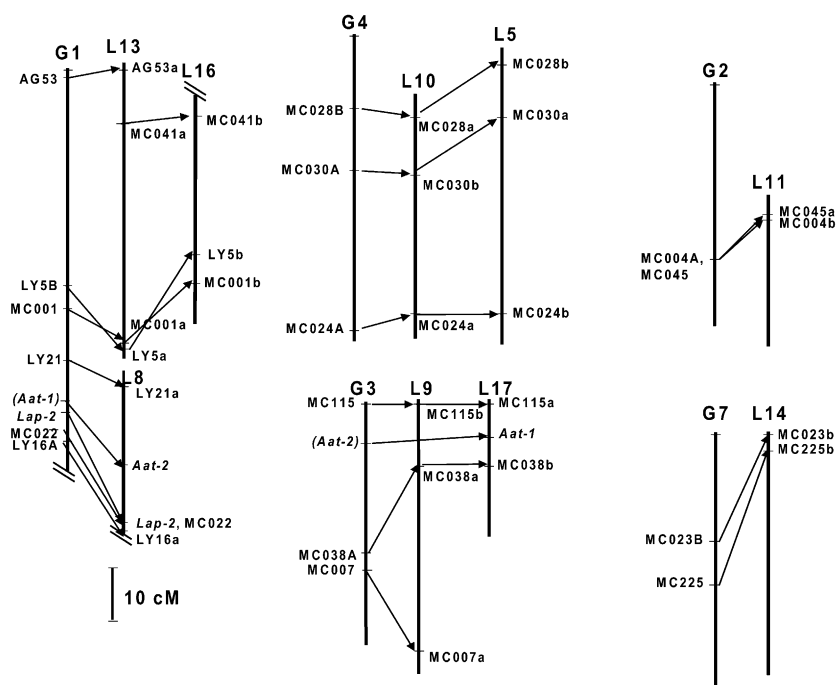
G1
L13
L16
AG53
AG53a
MC041b
MC041a
LY5b
MC001b
LY5B
MC001
MC001a
LY5a
LY21
8
LY21a
(Aat-1)
Lap-2
MC022
LY16A
Aat-2
Lap-2, MC022
LY16a
10 cM

G4
L5
L10
MC028B
MC028b
MC028a
MC030a
MC030A
MC030b
MC024A
MC024b
MC024a

G3
L9
L17
MC115
MC115b
MC115a
(Aat-2)
Aat-1
MC038b
MC038a
MC038A
MC007
MC007a

G2
L11
MC045a
MC004b
MC004A,
MC045

G7
L14
MC023b
MC225b
MC023B
MC225